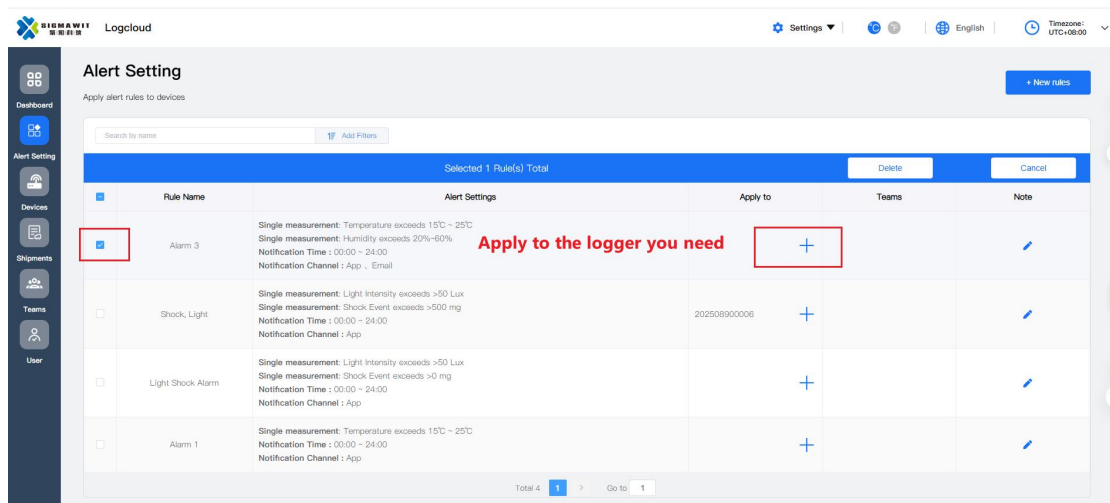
SIGMAWIT 紫阳科技 Logcloud

Settings ▼ | English | Timezone: UTC+08:00

Dashboard

Alert Setting

Devices

Shipments

Teams

User

Alert Setting

Apply alert rules to devices

+ New rules

Search by name | Add Filters

Selected 1 Rule(s) Total | Delete | Cancel

| | Rule Name | Alert Settings | Apply to | Teams | Note |
|---|---|---|---|---|---|
| | Alarm 3 | Single measurement: Temperature exceeds 15℃ ~ 25℃ Single measurement: Humidity exceeds 20%~60% Notification Time : 00:00 ~ 24:00 Notification Channel : App , Email | + | | |
| | Shock, Light | Single measurement: Light Intensity exceeds >50 Lux Single measurement: Shock Event exceeds >500 mg Notification Time : 00:00 ~ 24:00 Notification Channel : App | 202508900006 + | | |
| | Light Shock Alarm | Single measurement: Light Intensity exceeds >50 Lux Single measurement: Shock Event exceeds >0 mg Notification Time : 00:00 ~ 24:00 Notification Channel : App | + | | |
| | Alarm 1 | Single measurement: Temperature exceeds 15℃ ~ 25℃ Notification Time : 00:00 ~ 24:00 Notification Channel : App | + | | |

Apply to the logger you need

Total 4 | 1 | > | Go to 1